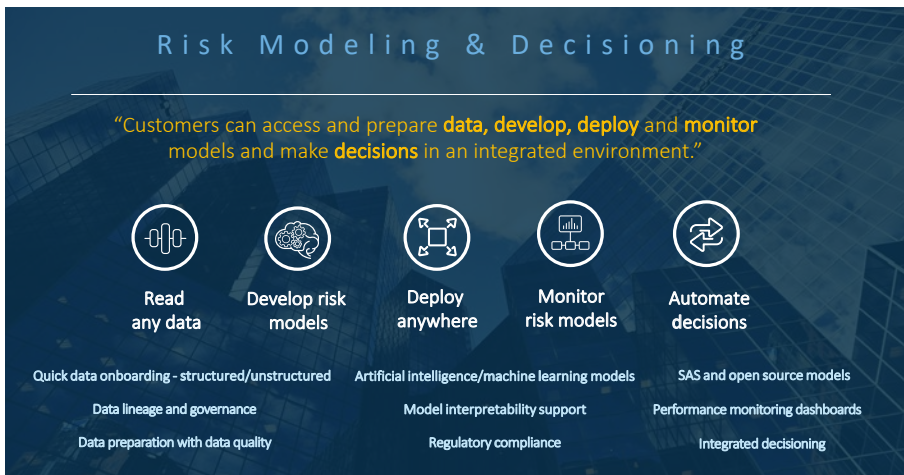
Risk Modeling & Decisioning

“Customers can access and prepare data, develop, deploy and monitor models and make decisions in an integrated environment.”

Read any data

Develop risk models

Deploy anywhere

Monitor risk models

Automate decisions

Quick data onboarding - structured/unstructured

Data lineage and governance

Data preparation with data quality

Artificial intelligence/machine learning models

Model interpretability support

Regulatory compliance

SAS and open source models

Performance monitoring dashboards

Integrated decisioning